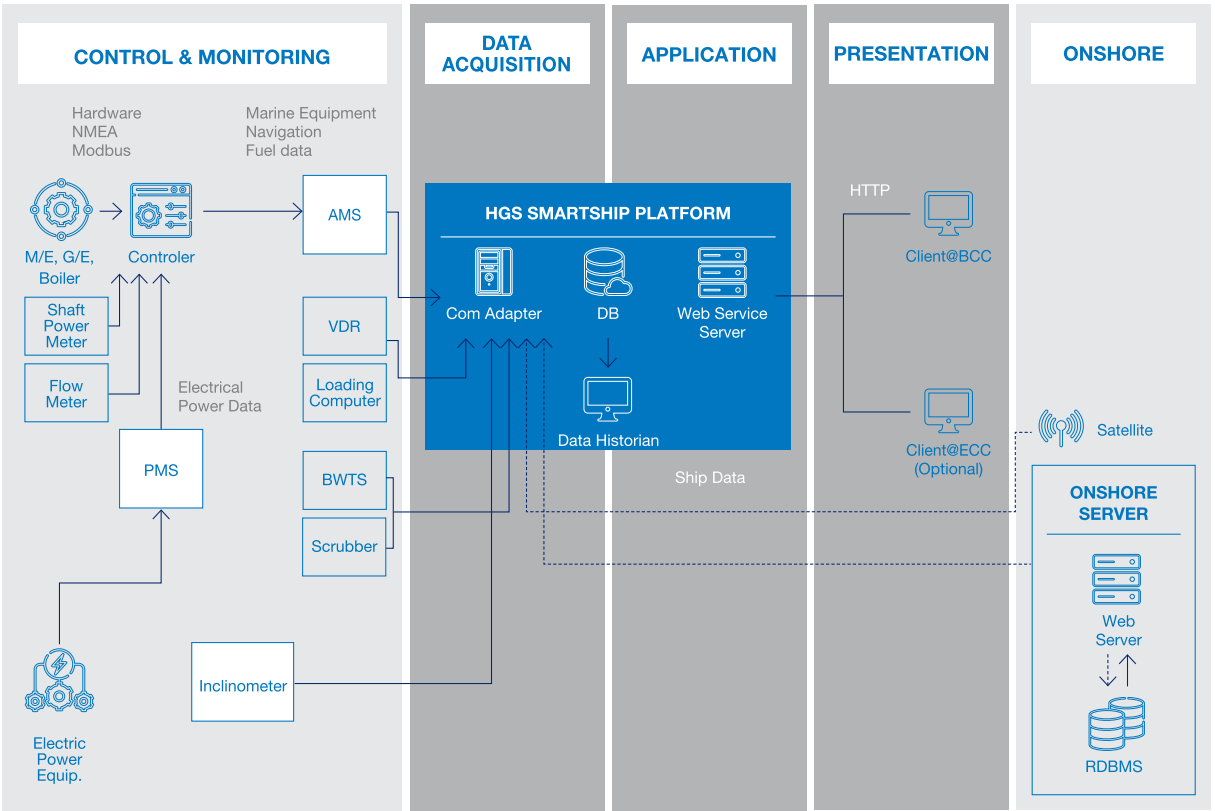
CONTROL & MONITORING

DATA ACQUISITION

APPLICATION

PRESENTATION

ONSHORE

Hardware
NMEA
Modbus

Marine Equipment
Navigation
Fuel data

M/E, G/E, Boiler

Controler

AMS

Shaft Power Meter

Flow Meter

Electrical Power Data

PMS

VDR

Loading Computer

BWTS

Scrubber

Inclinometer

Electric Power Equip.

HGS SMARTSHIP PLATFORM

Com Adapter

DB

Web Service Server

Data Historian

Ship Data

HTTP

Client@BCC

Client@ECC (Optional)

Satellite

ONSHORE SERVER

Web Server

RDBMS